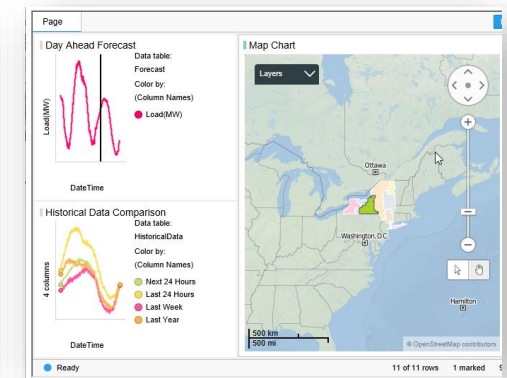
Page

Day Ahead Forecast

Load(MW)

DateTime

Data table:
Forecast
Color by:
(Column Names)
Load(MW)

Historical Data Comparison

4 columns

DateTime

Data table:
HistoricalData
Color by:
(Column Names)
Next 24 Hours
Last 24 Hours
Last Week
Last Year

Map Chart

Layers

Ottawa

Washington, D.C.

Hamilton

500 km
500 mi

© OpenStreetMap contributors

Ready

11 of 11 rows

1 marked